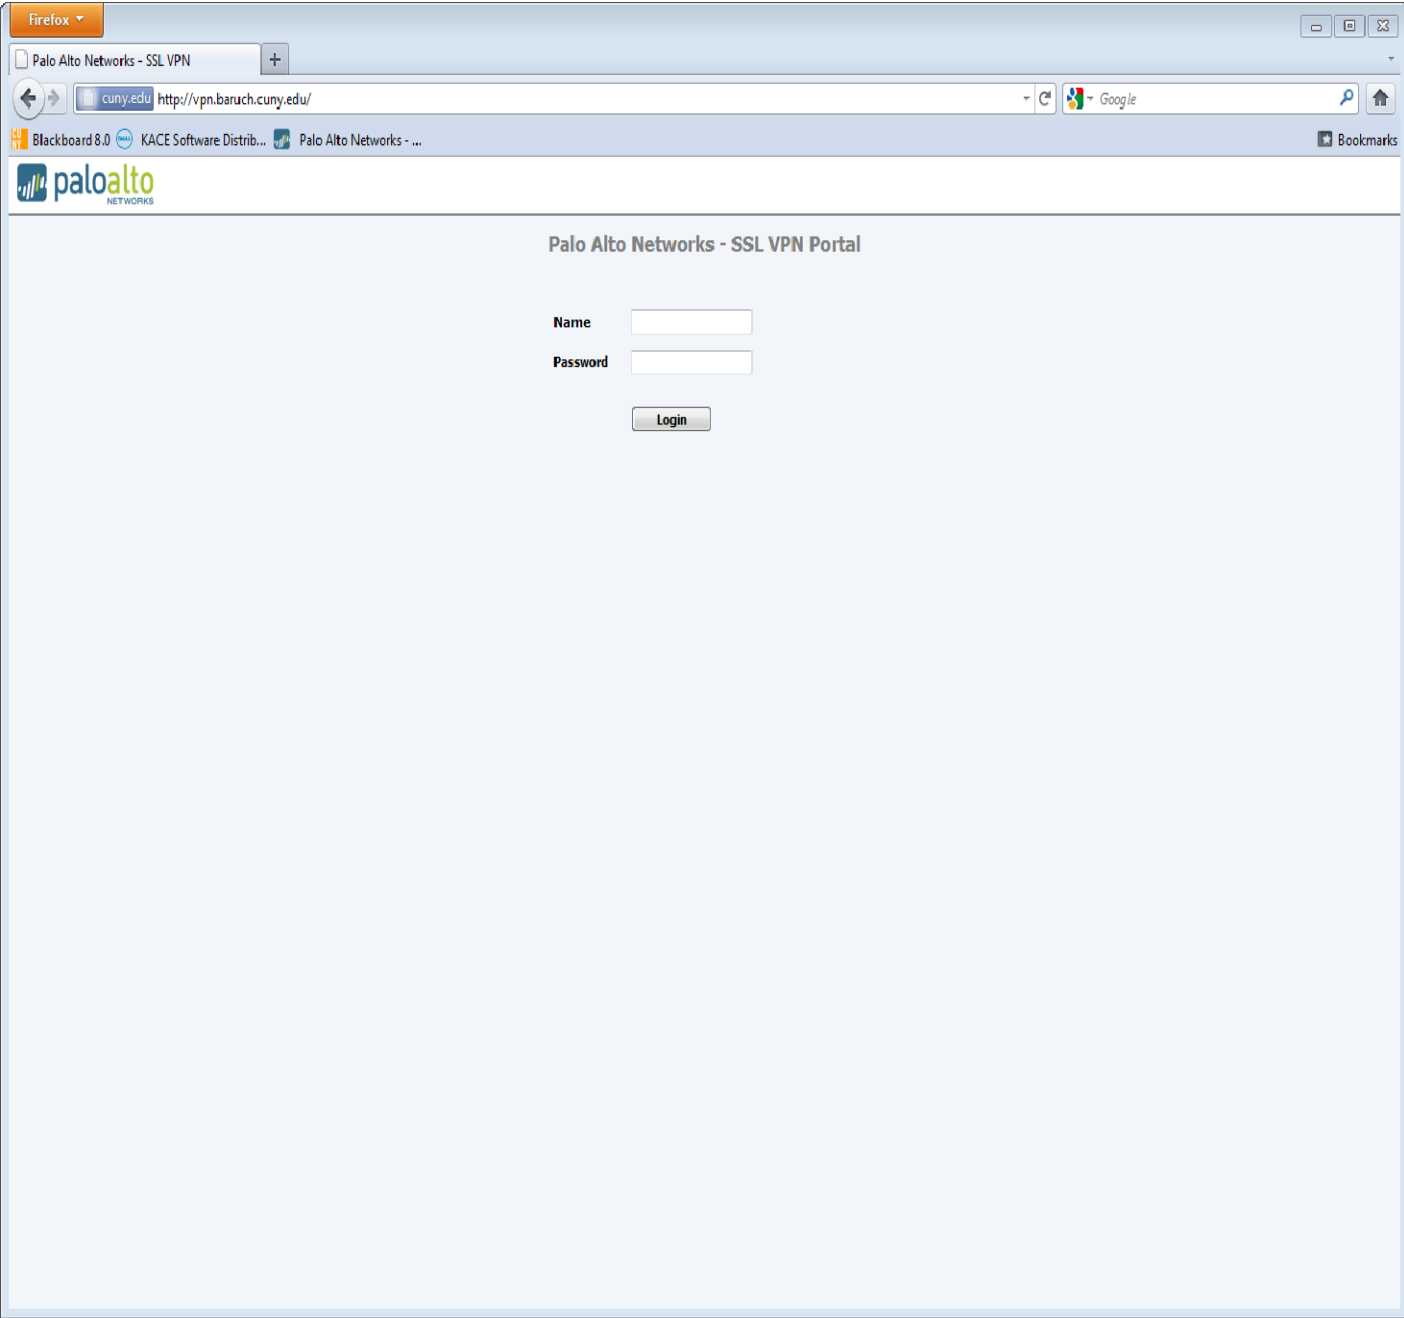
Firefox

Palo Alto Networks - SSL VPN

cuny.edu http://vpn.baruch.cuny.edu/

Google

Blackboard 8.0 KACE Software Distrib... Palo Alto Networks - ...

Bookmarks

paloalto NETWORKS

Palo Alto Networks - SSL VPN Portal

Name

Password

Login